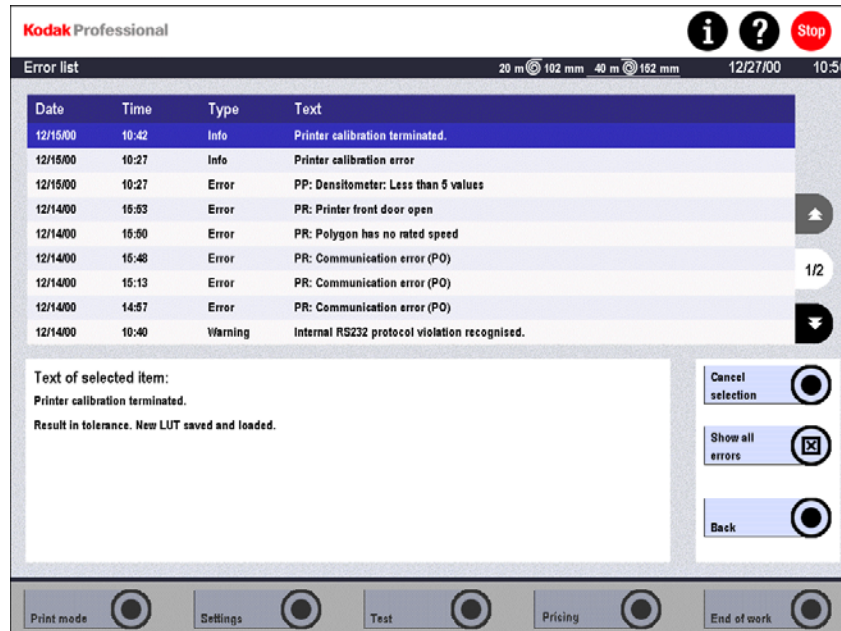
Kodak Professional

Stop

Error list

20 m 102 mm 40 m 152 mm

12/27/00

10:5

| Date | Time | Type | Text |
|---|---|---|---|
| 12/15/00 | 10:42 | Info | Printer calibration terminated. |
| 12/15/00 | 10:27 | Info | Printer calibration error |
| 12/15/00 | 10:27 | Error | PP: Densitometer: Less than 5 values |
| 12/14/00 | 15:53 | Error | PR: Printer front door open |
| 12/14/00 | 15:50 | Error | PR: Polygon has no rated speed |
| 12/14/00 | 15:48 | Error | PR: Communication error (PO) |
| 12/14/00 | 15:13 | Error | PR: Communication error (PO) |
| 12/14/00 | 14:57 | Error | PR: Communication error (PO) |
| 12/14/00 | 10:40 | Warning | Internal RS232 protocol violation recognised. |

1/2

Text of selected item:

Printer calibration terminated.

Result in tolerance. New LUT saved and loaded.

Cancel selection

Show all errors

Back

Print mode

Settings

Test

Pricing

End of work